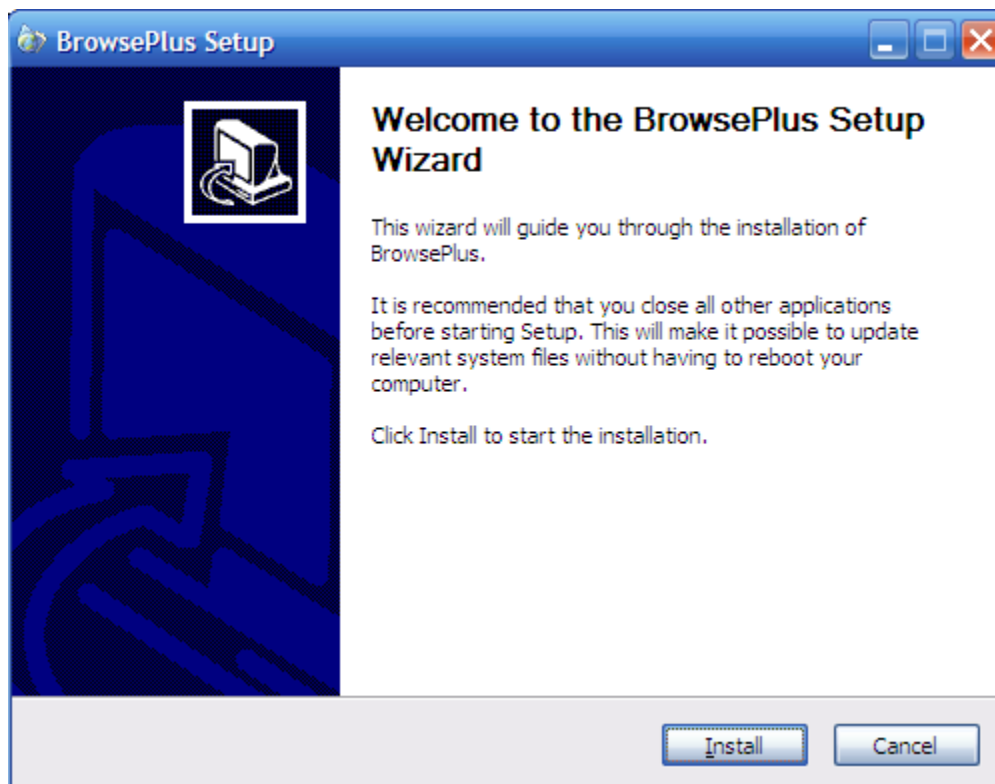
BrowsePlus Setup

Welcome to the BrowsePlus Setup Wizard

This wizard will guide you through the installation of BrowsePlus.

It is recommended that you close all other applications before starting Setup. This will make it possible to update relevant system files without having to reboot your computer.

Click Install to start the installation.

Install

Cancel